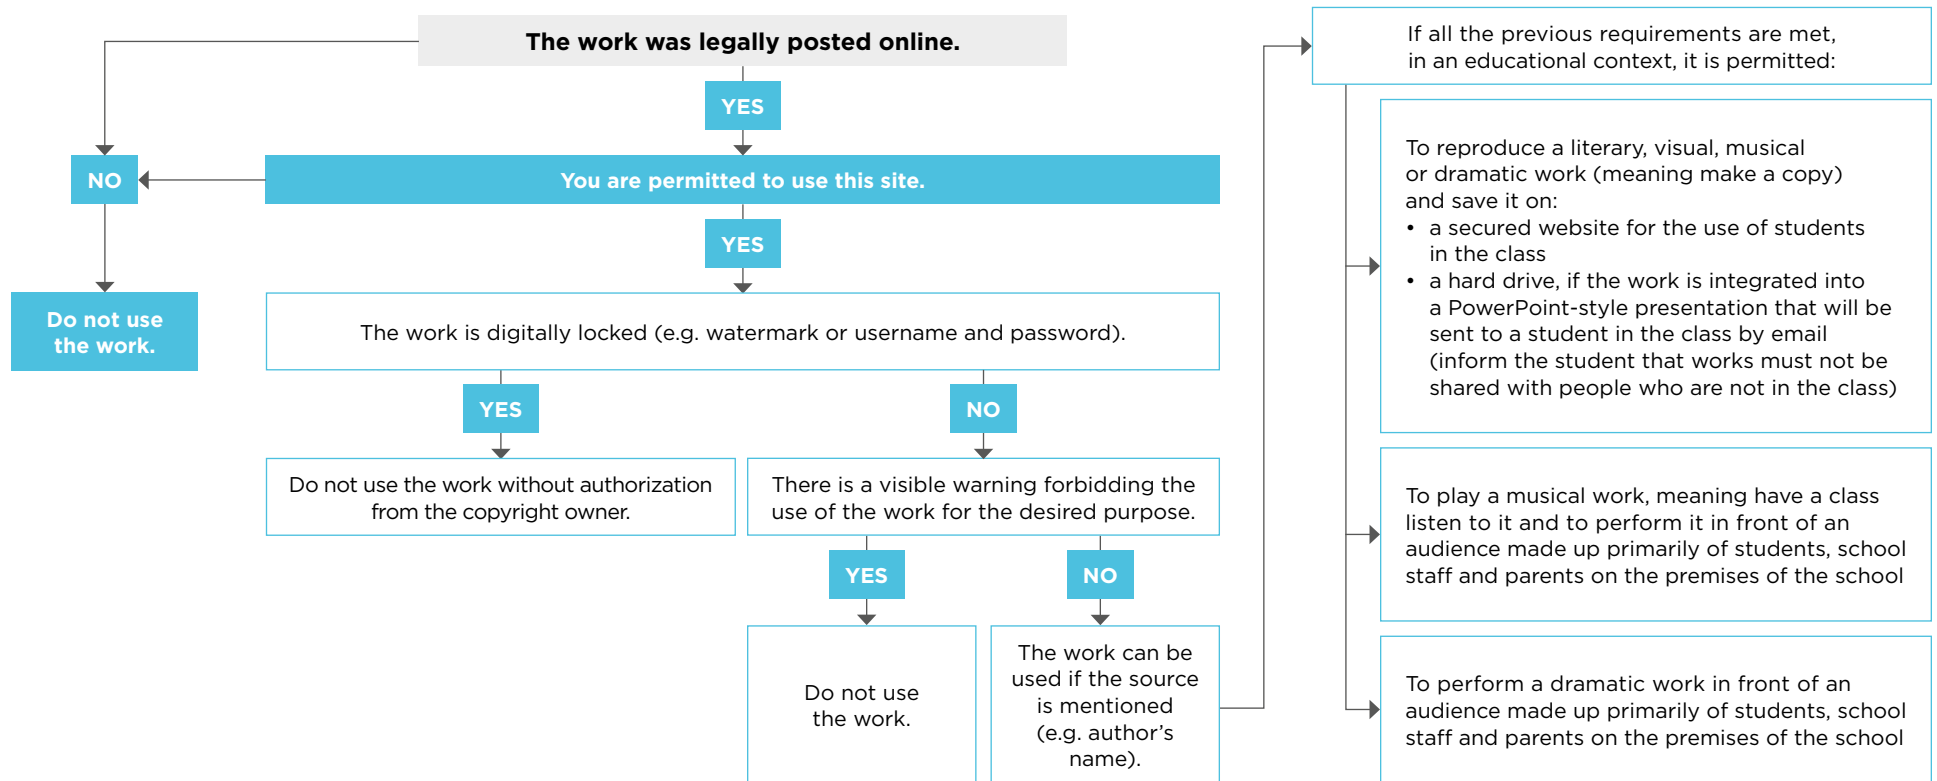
The work was legally posted online.

YES

NO

You are permitted to use this site.

YES

Do not use the work.

The work is digitally locked (e.g. watermark or username and password).

YES

NO

Do not use the work without authorization from the copyright owner.

There is a visible warning forbidding the use of the work for the desired purpose.

YES

NO

Do not use the work.

The work can be used if the source is mentioned (e.g. author's name).

If all the previous requirements are met, in an educational context, it is permitted:

To reproduce a literary, visual, musical or dramatic work (meaning make a copy) and save it on:
• a secured website for the use of students in the class
• a hard drive, if the work is integrated into a PowerPoint-style presentation that will be sent to a student in the class by email (inform the student that works must not be shared with people who are not in the class)

To play a musical work, meaning have a class listen to it and to perform it in front of an audience made up primarily of students, school staff and parents on the premises of the school

To perform a dramatic work in front of an audience made up primarily of students, school staff and parents on the premises of the school